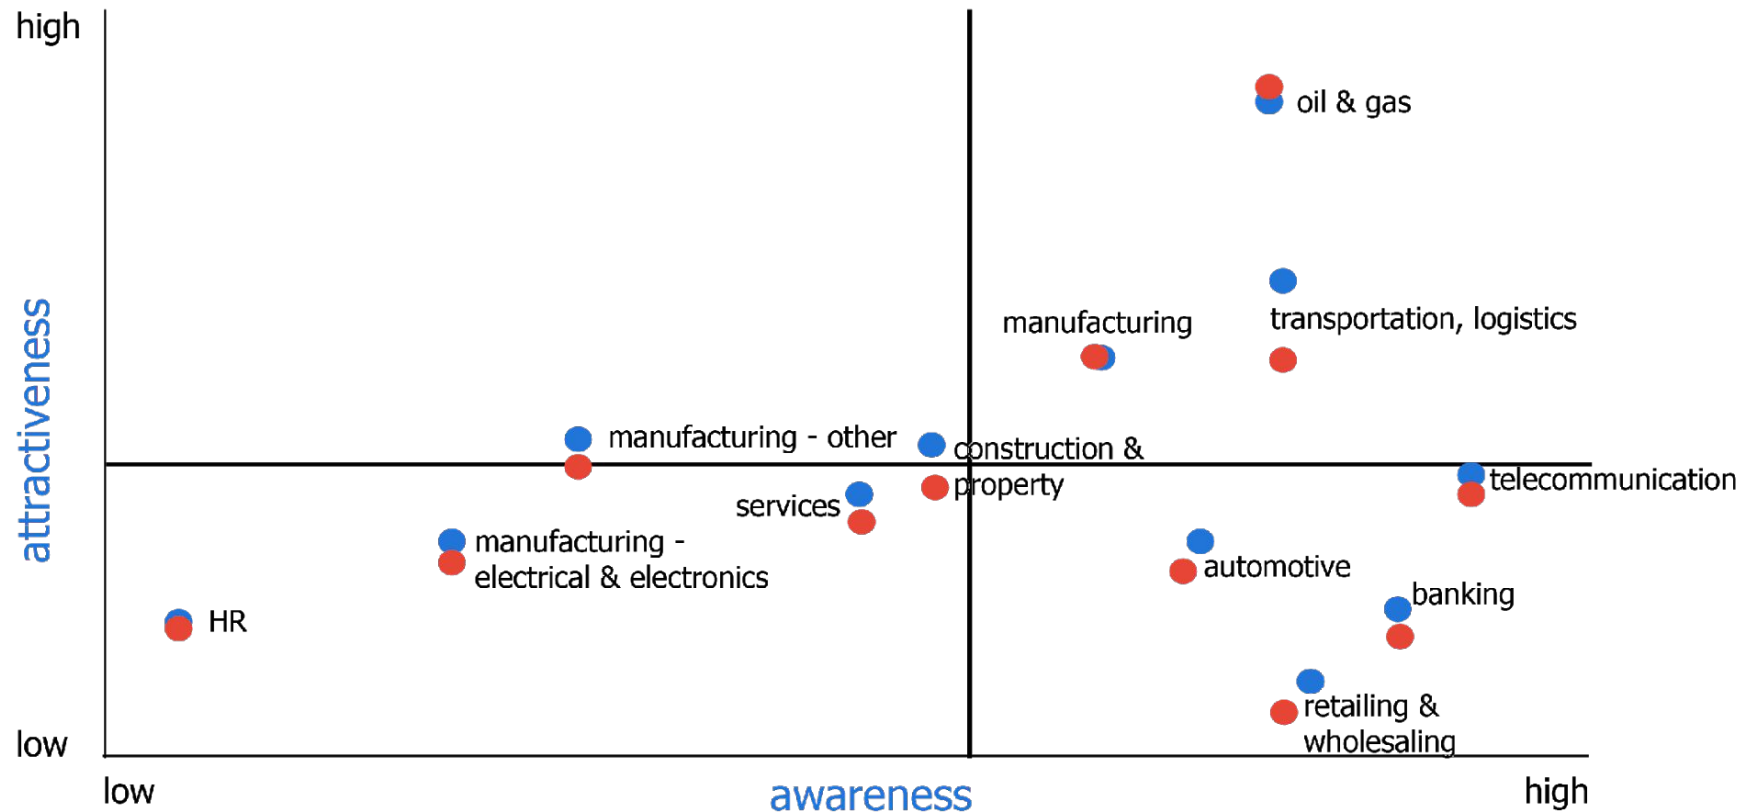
high

attractiveness

low

oil & gas

manufacturing

transportation, logistics

manufacturing - other

construction & property

telecommunication

services

manufacturing - electrical & electronics

automotive

banking

HR

retailing & wholesaling

low

awareness

high